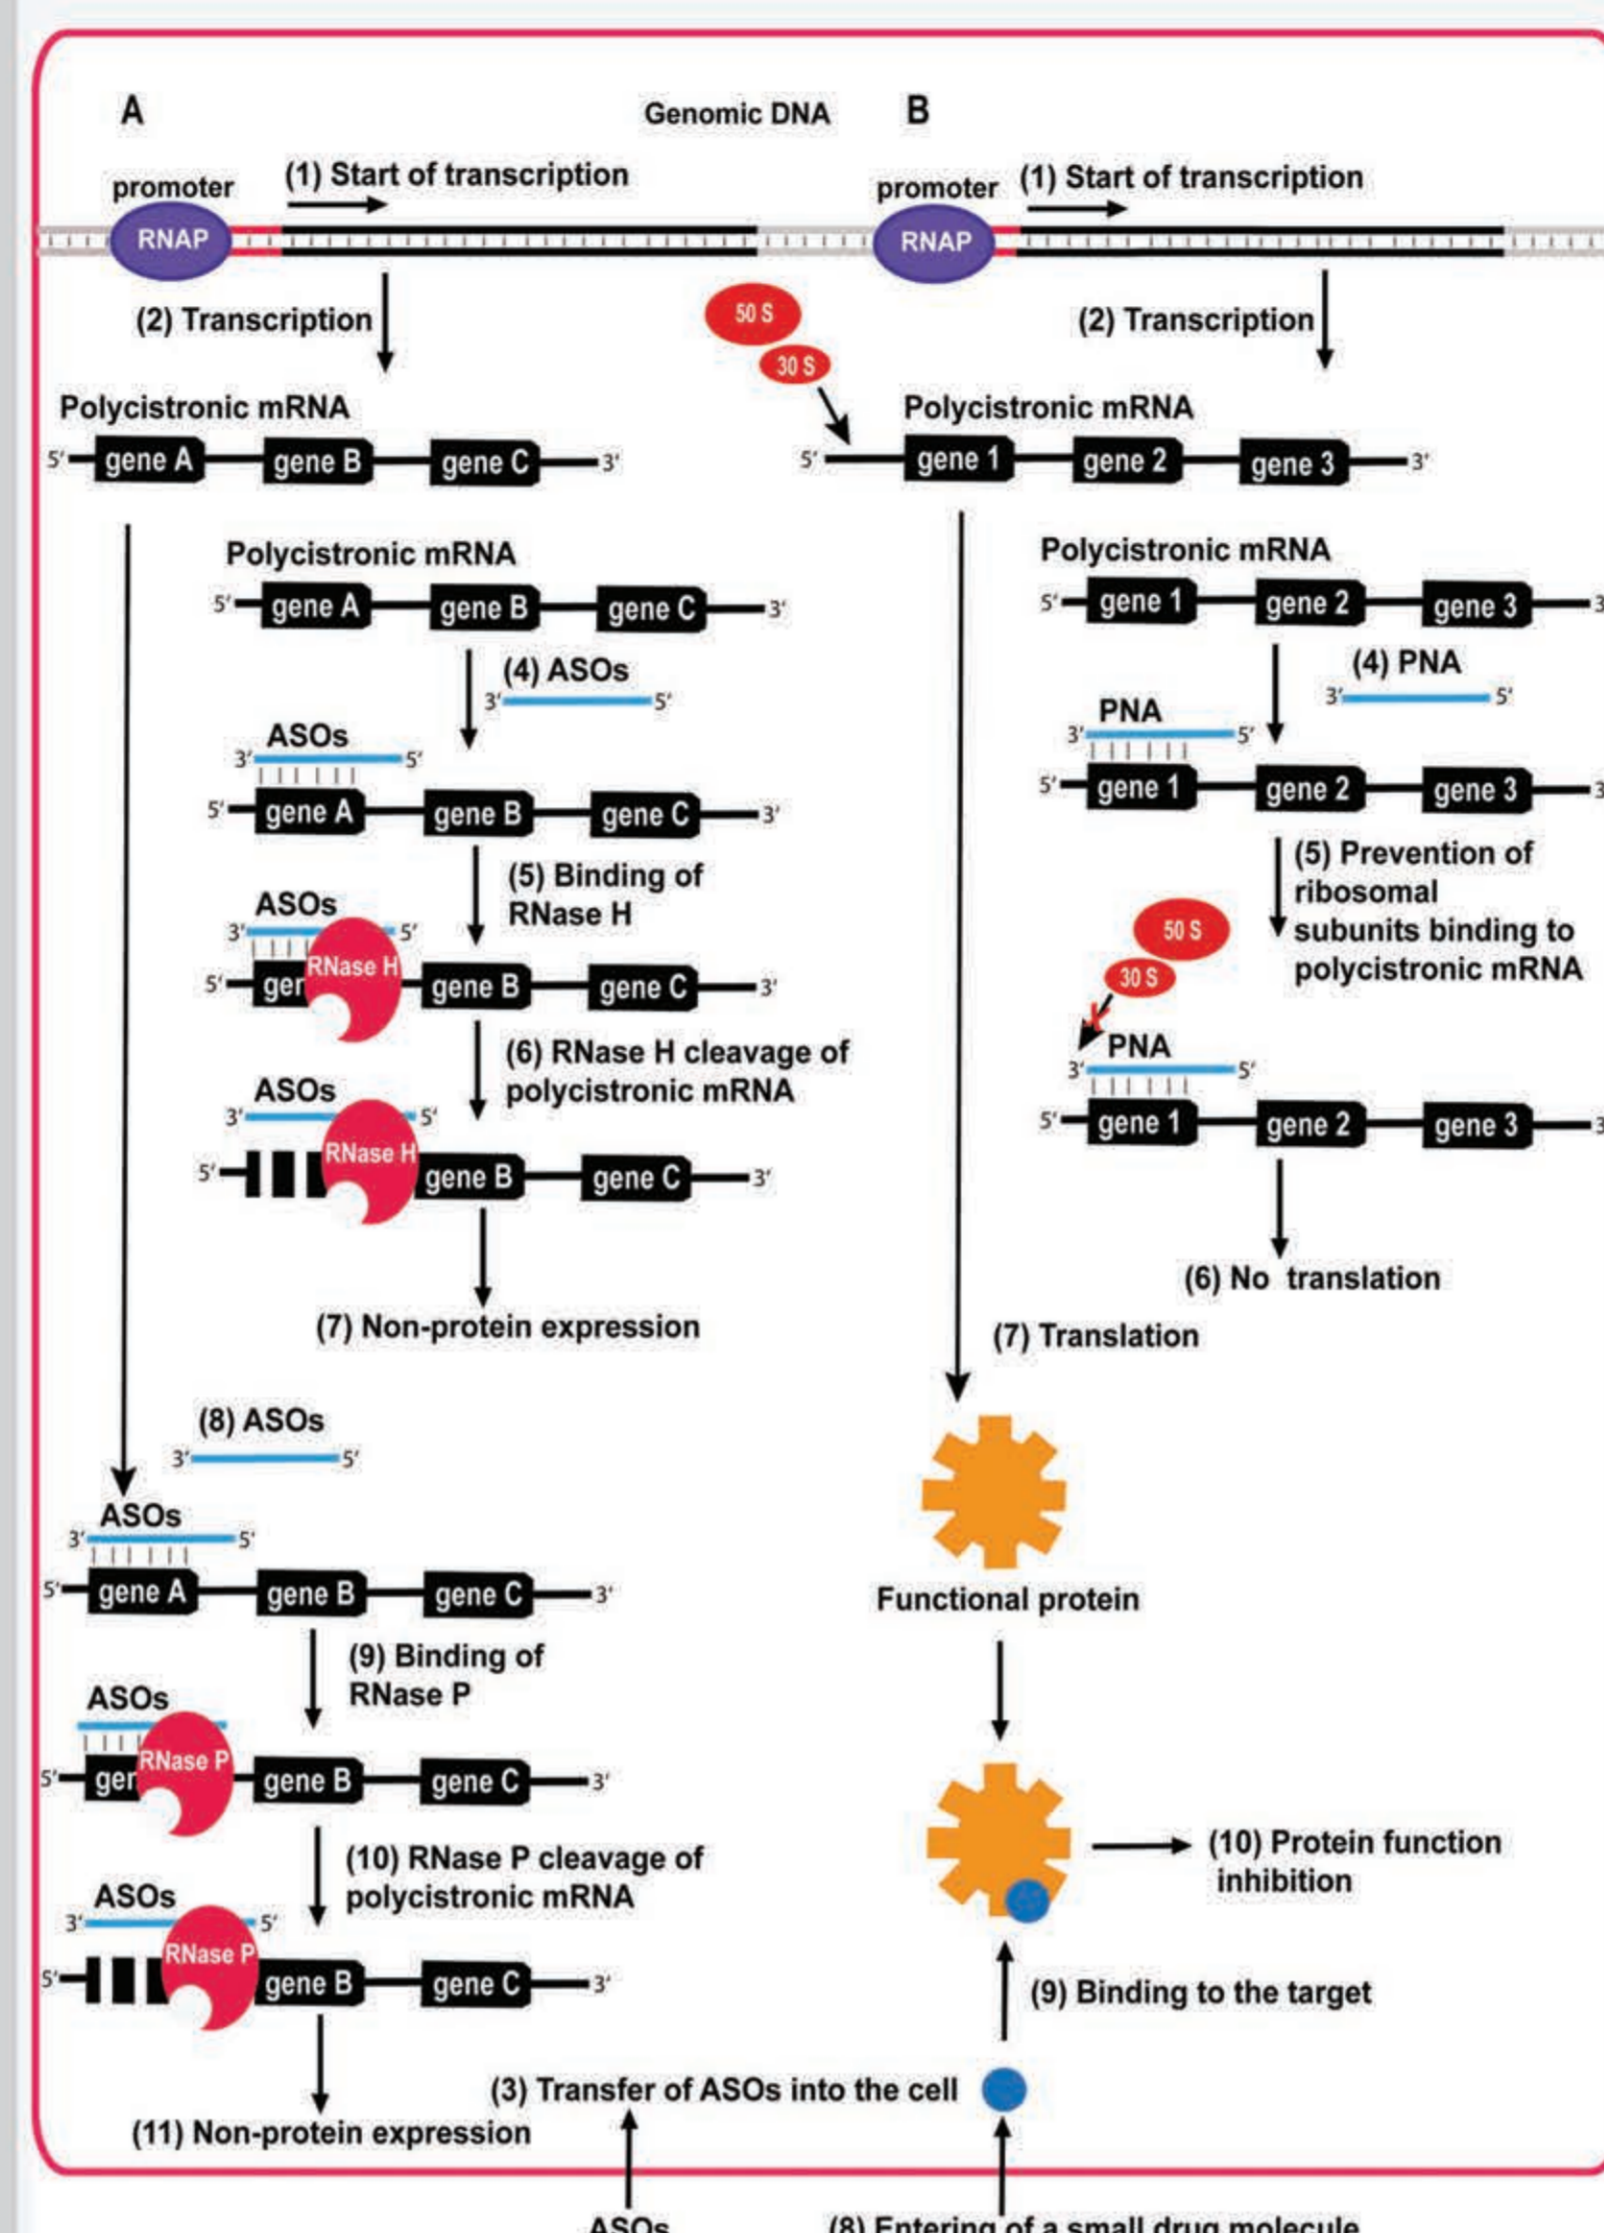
A

Genomic DNA

B

promoter

(1) Start of transcription

RNAP

(2) Transcription

Polycistronic mRNA

5′ gene A gene B gene C 3′

Polycistronic mRNA

5′ gene A gene B gene C 3′

(4) ASOs

3′ 5′

ASOs

3′ 5′

5′ gene A gene B gene C 3′

(5) Binding of RNase H

ASOs

3′ 5′

5′ ger RNase H gene B gene C 3′

(6) RNase H cleavage of polycistronic mRNA

ASOs

3′ 5′

5′ RNase H gene B gene C 3′

(7) Non-protein expression

(8) ASOs

3′ 5′

ASOs

3′ 5′

5′ gene A gene B gene C 3′

(9) Binding of RNase P

ASOs

5′ ger RNase P gene B gene C 3′

(10) RNase P cleavage of polycistronic mRNA

ASOs

3′ 5′

5′ RNase P gene B gene C 3′

(11) Non-protein expression

promoter

(1) Start of transcription

RNAP

50 S

30 S

(2) Transcription

Polycistronic mRNA

5′ gene 1 gene 2 gene 3 3′

Polycistronic mRNA

5′ gene 1 gene 2 gene 3 3

(4) PNA

3′ 5′

PNA

3′ 5′

5′ gene 1 gene 2 gene 3 3

(5) Prevention of ribosomal subunits binding to polycistronic mRNA

50 S

30 S

PNA

3′ 5′

5′ gene 1 gene 2 gene 3 3

(6) No translation

(7) Translation

Functional protein

(10) Protein function inhibition

(9) Binding to the target

(3) Transfer of ASOs into the cell

ASOs

(8) Entering of a small drug molecule